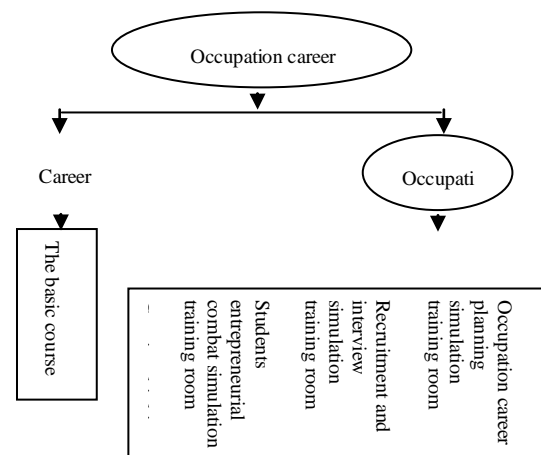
Occupation career

Career

Occupati

The basic course

Occupation career planning simulation training room

Recruitment and interview simulation training room

Students entrepreneurial combat simulation training room

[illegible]